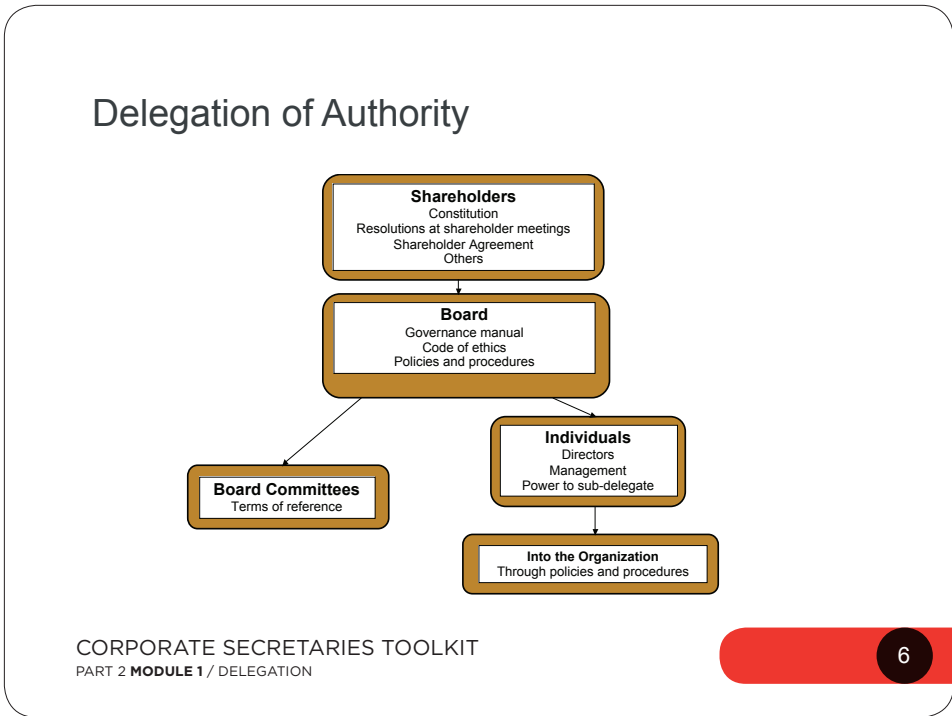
Delegation of Authority

Shareholders
Constitution
Resolutions at shareholder meetings
Shareholder Agreement
Others

Board
Governance manual
Code of ethics
Policies and procedures

Board Committees
Terms of reference

Individuals
Directors
Management
Power to sub-delegate

Into the Organization
Through policies and procedures

CORPORATE SECRETARIES TOOLKIT
PART 2 **MODULE 1** / DELEGATION

6